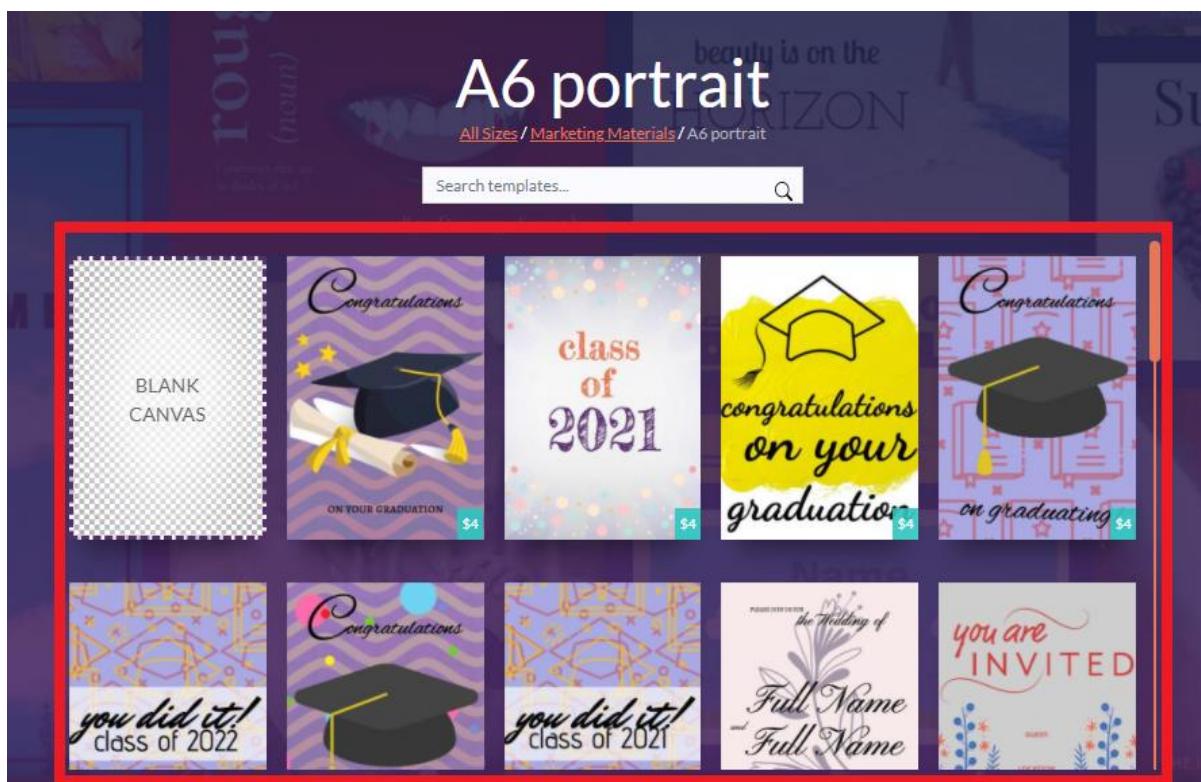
A6 portrait

All Sizes / Marketing Materials / A6 portrait

Search templates...

BLANK CANVAS

Congratulations

ON YOUR GRADUATION

$4

class of 2021

$4

congratulations on your graduation

$4

Congratulations

on graduating

$4

you did it! class of 2022

Congratulations

you did it! class of 2021

PLEASE JOIN US FOR the Wedding of

Full Name and Full Name

you are INVITED